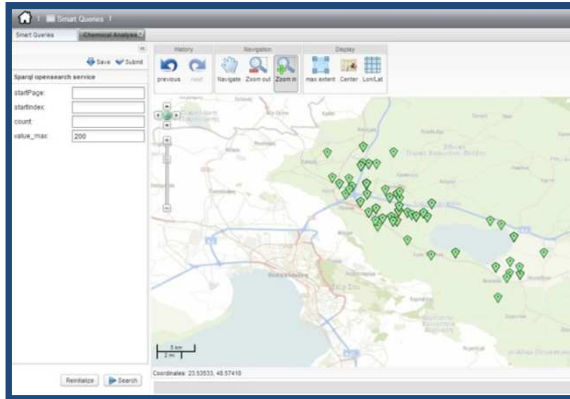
Smart Queries

Smart Queries | Chemical Analysis

Save Submit

Sparql opensearch service

startPage:

startIndex:

count:

value_max: 200

Reinitialize Search

History

previous next

Navigation

Navigate Zoom out Zoom in

Display

max extent Center Lon/Lat

5 km
2 mi

Coordinates: 23.53833, 46.57418